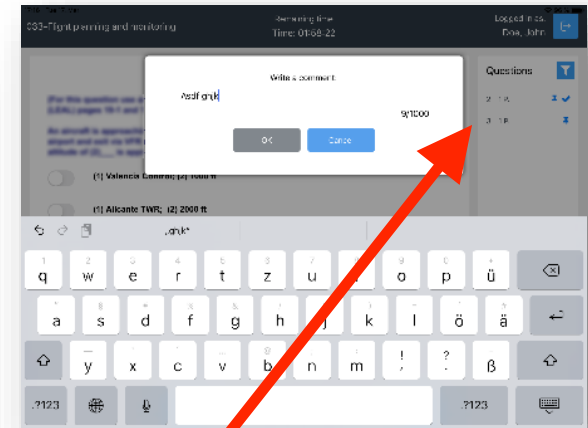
033-Flight planning and monitoring

Remaining time:
Time: 01:58:22

Logged in as:
Doe, John

Questions

2. 1.2.
3. 1.8.

Write a comment

Asdf gnjk

9/1000

OK

Cancel

(For this question use a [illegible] (LEAL) pages 10-1 and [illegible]

An aircraft is approaching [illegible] airport and will fly VFR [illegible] altitude of (2)__ is approp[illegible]

(1) Valencia Control; (2) 1000 ft

(1) Alicante TWR; (2) 2000 ft

„gnjk"

q w e r t z u i o p ü
a s d f g h j k l ö ä
y x c v b n m ! ? ß
.?123 .?123